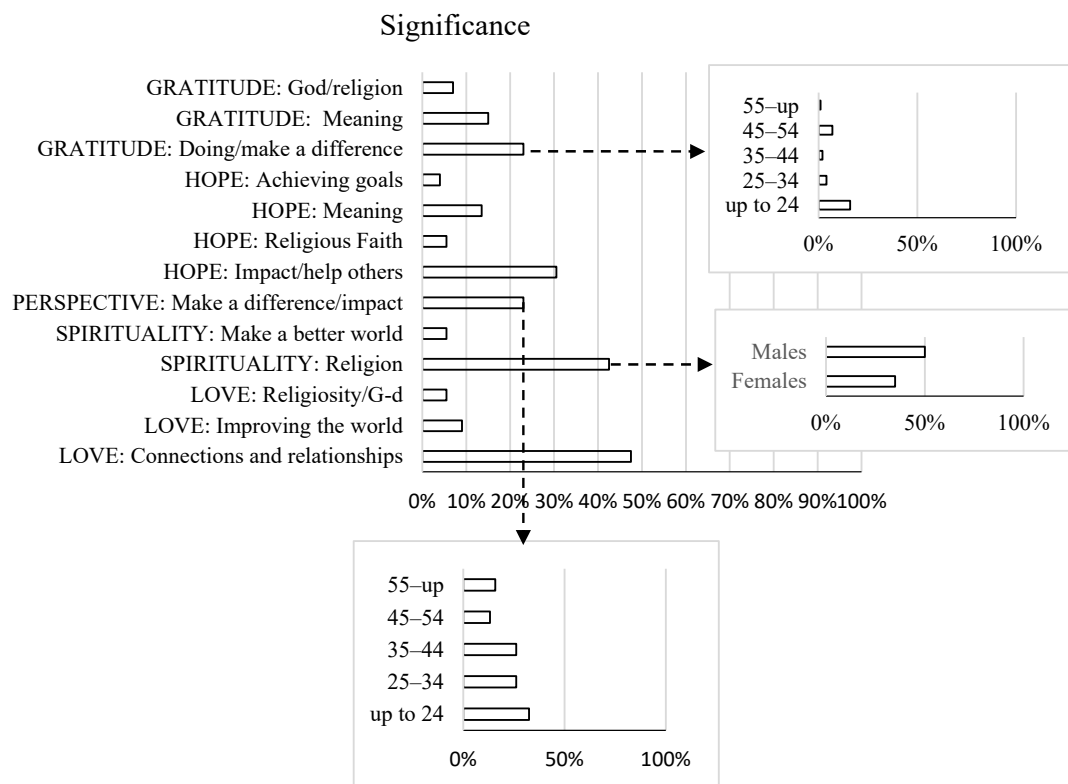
Significance

GRATITUDE: God/religion
GRATITUDE: Meaning
GRATITUDE: Doing/make a difference
HOPE: Achieving goals
HOPE: Meaning
HOPE: Religious Faith
HOPE: Impact/help others
PERSPECTIVE: Make a difference/impact
SPIRITUALITY: Make a better world
SPIRITUALITY: Religion
LOVE: Religiosity/G-d
LOVE: Improving the world
LOVE: Connections and relationships

0% 10% 20% 30% 40% 50% 60% 70% 80% 90% 100%

55–up
45–54
35–44
25–34
up to 24

0% 50% 100%

Males
Females

0% 50% 100%

55–up
45–54
35–44
25–34
up to 24

0% 50% 100%